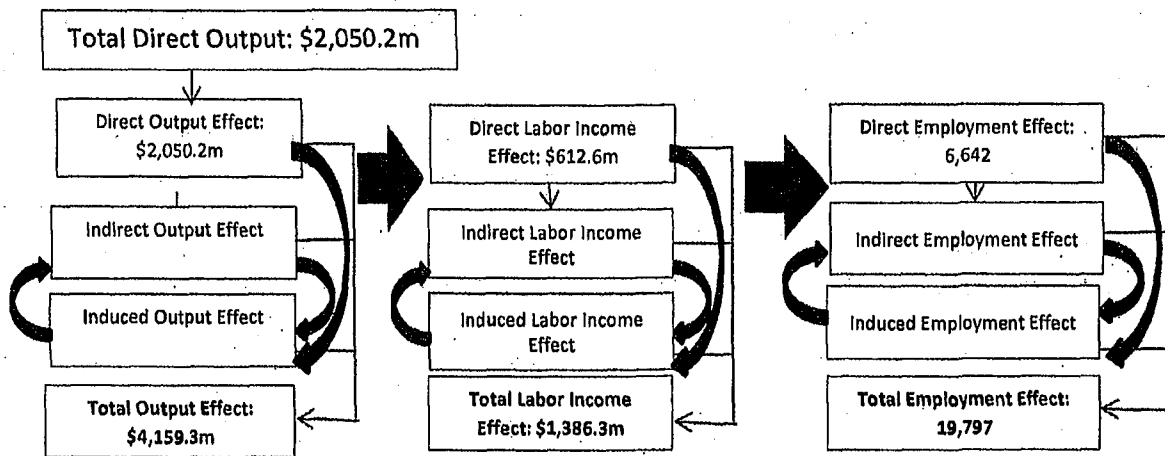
Total Direct Output: $2,050.2m

Direct Output Effect: $2,050.2m

Indirect Output Effect

Induced Output Effect

Total Output Effect: $4,159.3m

Direct Labor Income Effect: $612.6m

Indirect Labor Income Effect

Induced Labor Income Effect

Total Labor Income Effect: $1,386.3m

Direct Employment Effect: 6,642

Indirect Employment Effect

Induced Employment Effect

Total Employment Effect: 19,797